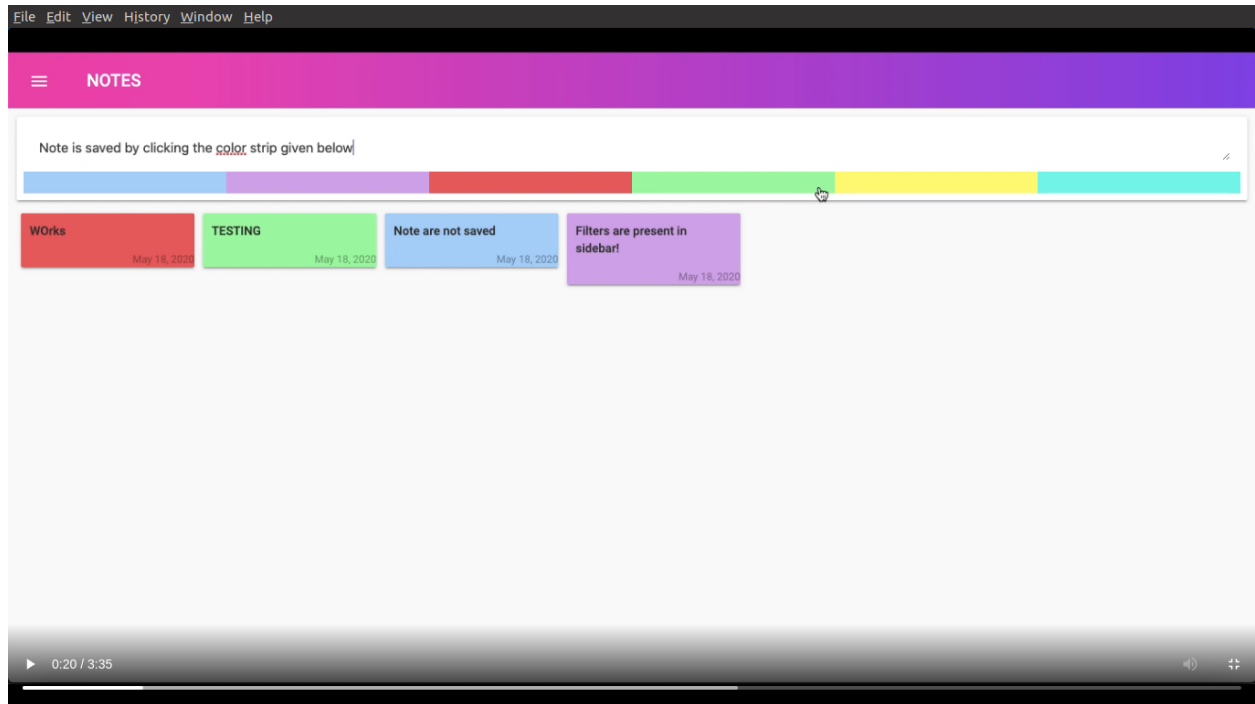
File Edit View History Window Help

NOTES

Note is saved by clicking the color strip given below

WOrks
May 18, 2020

TESTING
May 18, 2020

Note are not saved
May 18, 2020

Filters are present in sidebar!
May 18, 2020

0:20 / 3:35